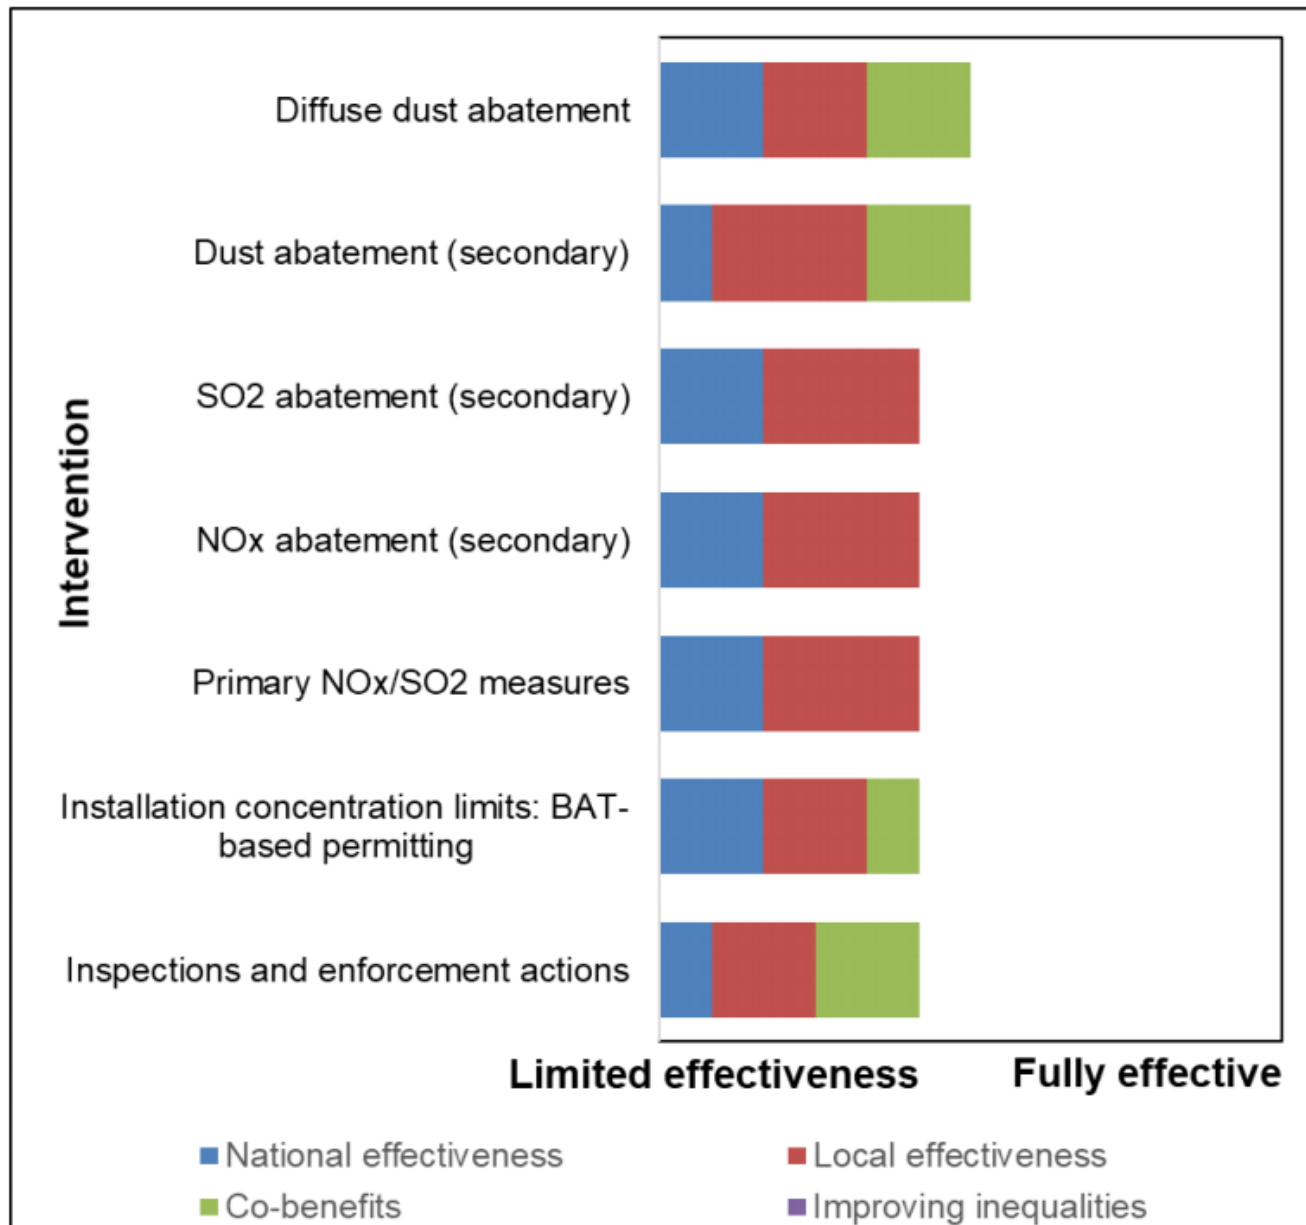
Intervention

Diffuse dust abatement

Dust abatement (secondary)

SO2 abatement (secondary)

NOx abatement (secondary)

Primary NOx/SO2 measures

Installation concentration limits: BAT-based permitting

Inspections and enforcement actions

Limited effectiveness

Fully effective

National effectiveness

Local effectiveness

Co-benefits

Improving inequalities